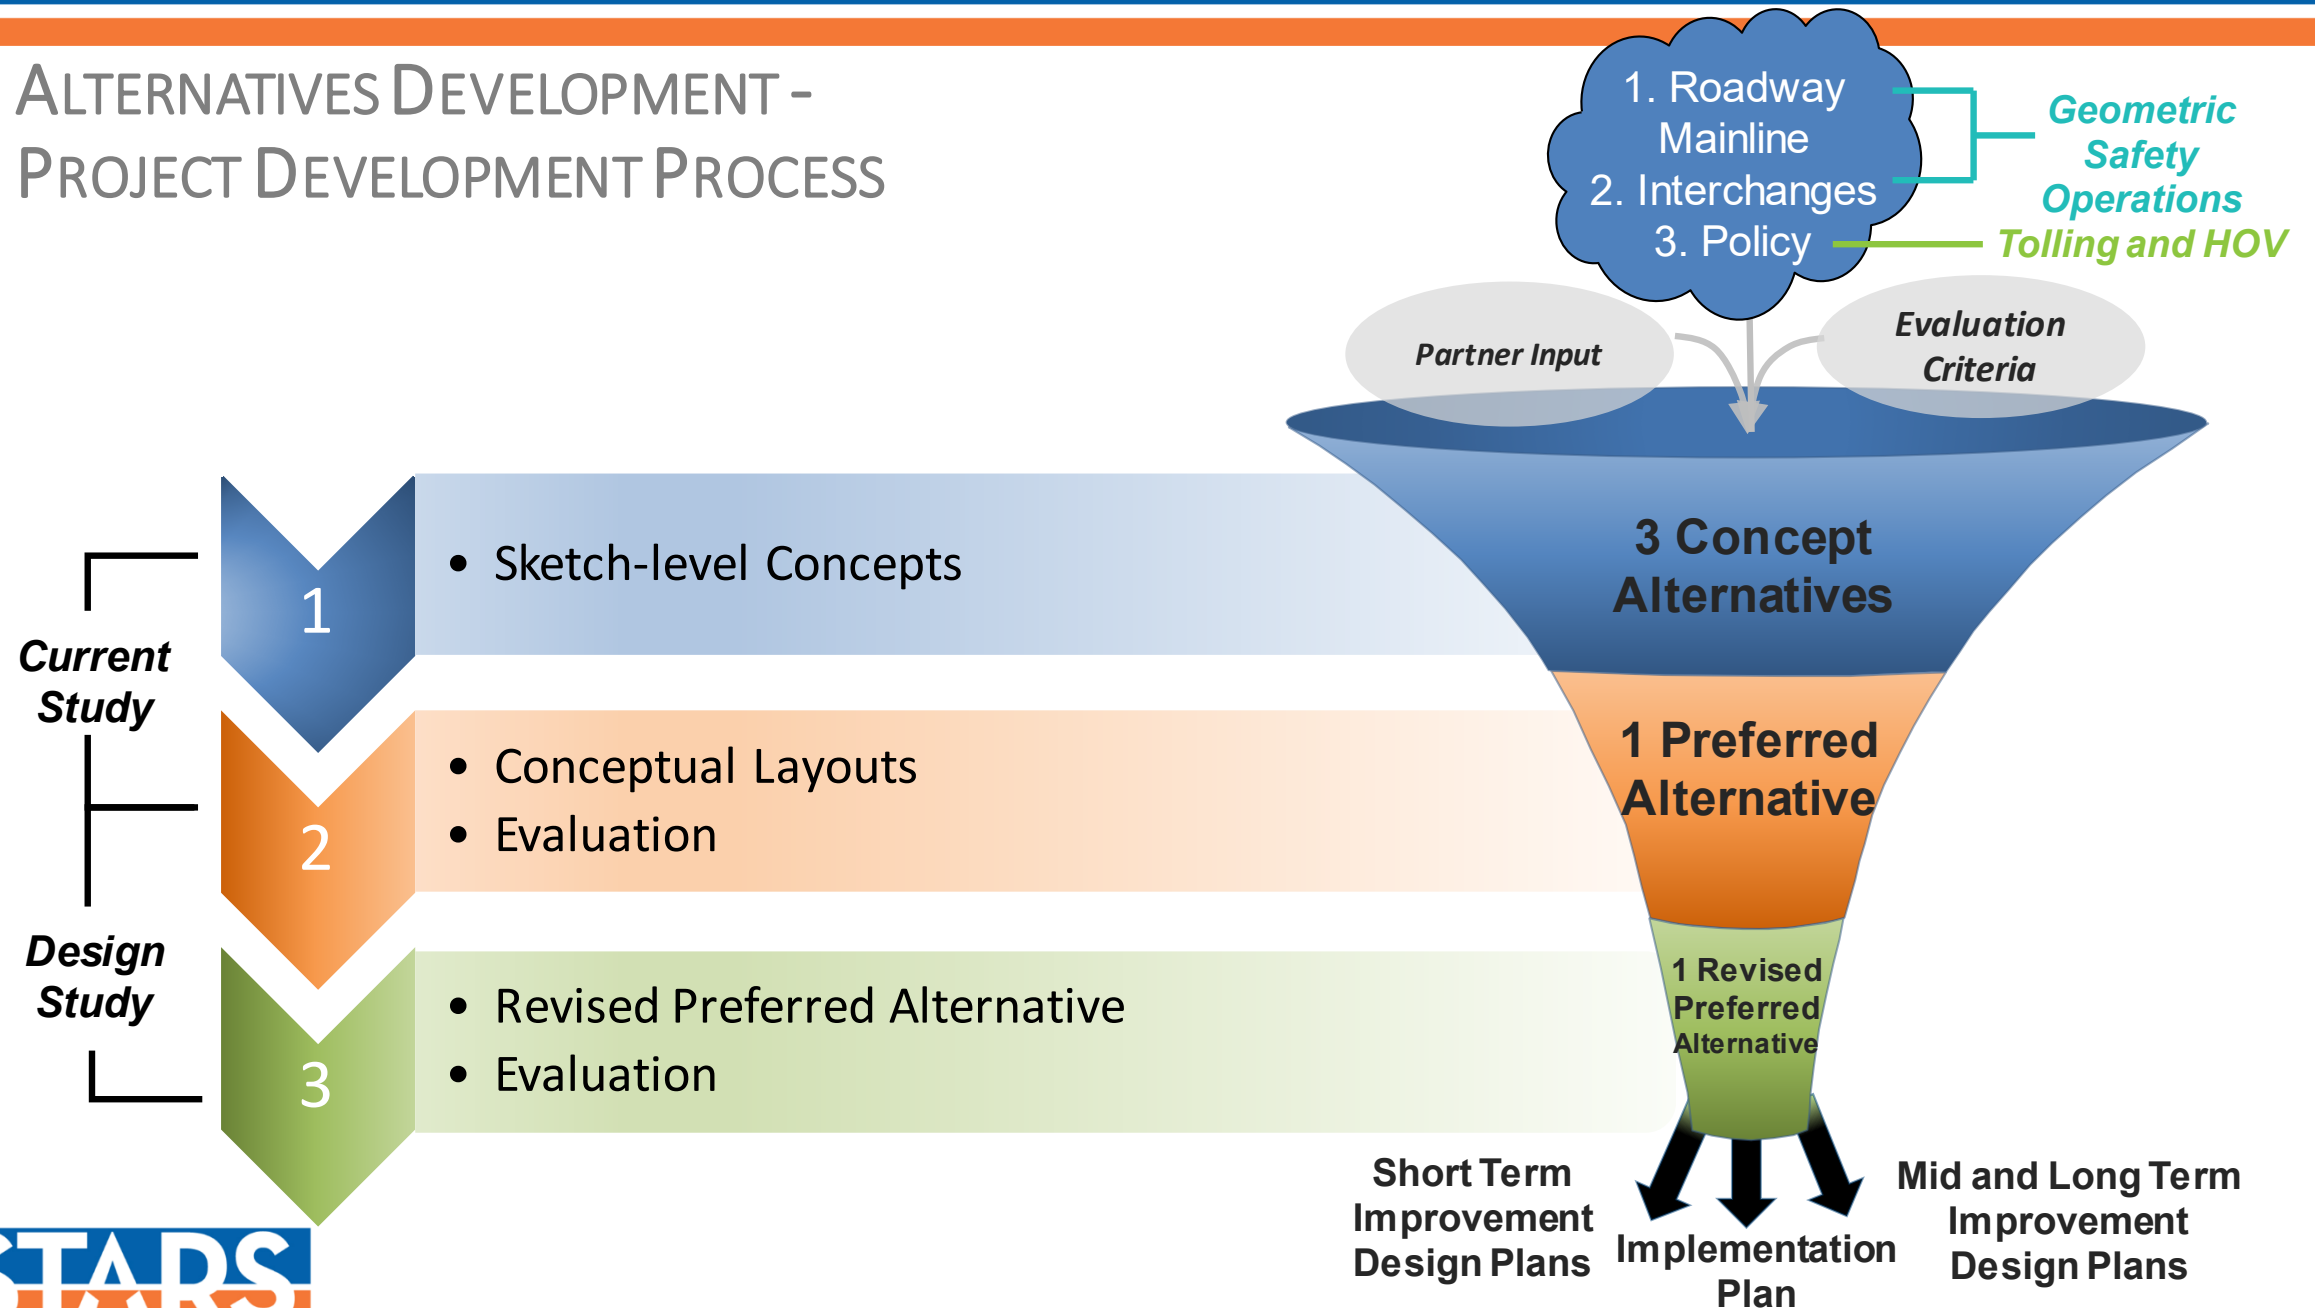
ALTERNATIVES DEVELOPMENT - PROJECT DEVELOPMENT PROCESS

1. Roadway Mainline
2. Interchanges
3. Policy

Geometric
Safety
Operations
Tolling and HOV

Partner Input

Evaluation Criteria

3 Concept Alternatives

1 Preferred Alternative

1 Revised Preferred Alternative

Current Study

Design Study

1
• Sketch-level Concepts

2
• Conceptual Layouts
• Evaluation

3
• Revised Preferred Alternative
• Evaluation

Short Term Improvement Design Plans

Implementation Plan

Mid and Long Term Improvement Design Plans

STARS